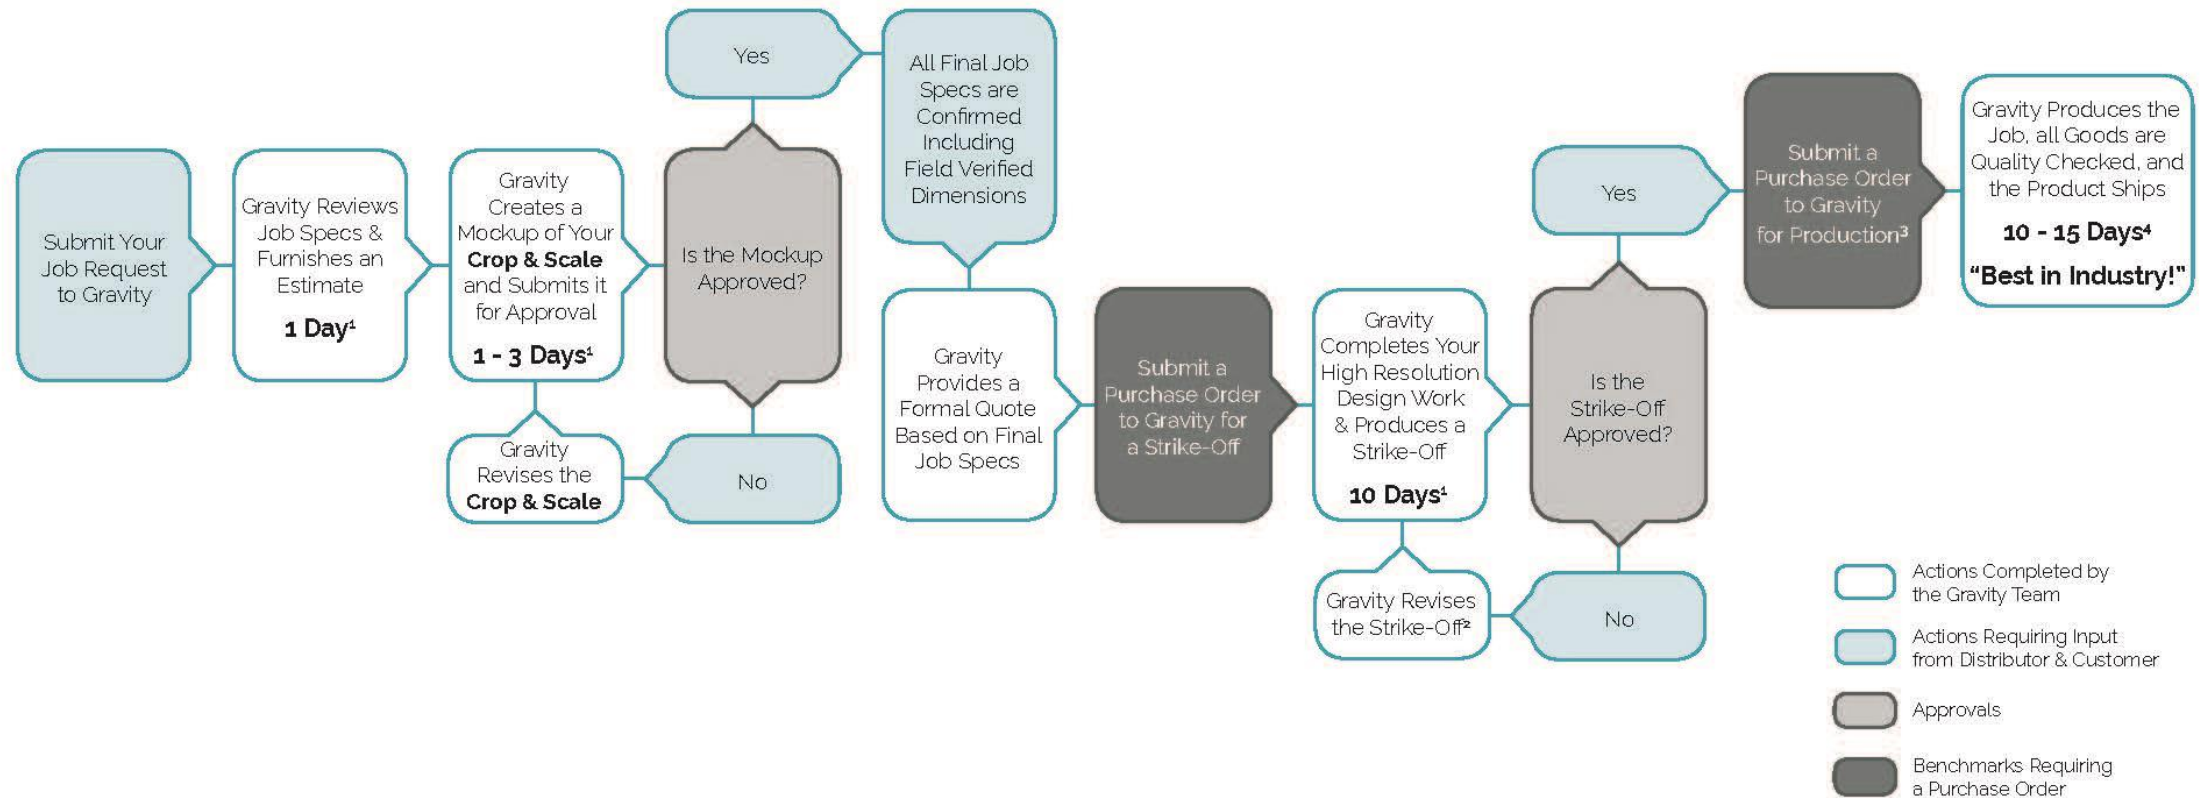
Submit Your Job Request to Gravity

Gravity Reviews Job Specs & Furnishes an Estimate
1 Day¹

Gravity Creates a Mockup of Your **Crop & Scale** and Submits it for Approval
1 - 3 Days¹

Is the Mockup Approved?

Yes

No

Gravity Revises the **Crop & Scale**

All Final Job Specs are Confirmed Including Field Verified Dimensions

Gravity Provides a Formal Quote Based on Final Job Specs

Submit a Purchase Order to Gravity for a Strike-Off

Gravity Completes Your High Resolution Design Work & Produces a Strike-Off
10 Days¹

Is the Strike-Off Approved?

Yes

No

Gravity Revises the Strike-Off²

Submit a Purchase Order to Gravity for Production³

Gravity Produces the Job, all Goods are Quality Checked, and the Product Ships
10 - 15 Days⁴
"Best in Industry!"

Actions Completed by the Gravity Team

Actions Requiring Input from Distributor & Customer

Approvals

Benchmarks Requiring a Purchase Order